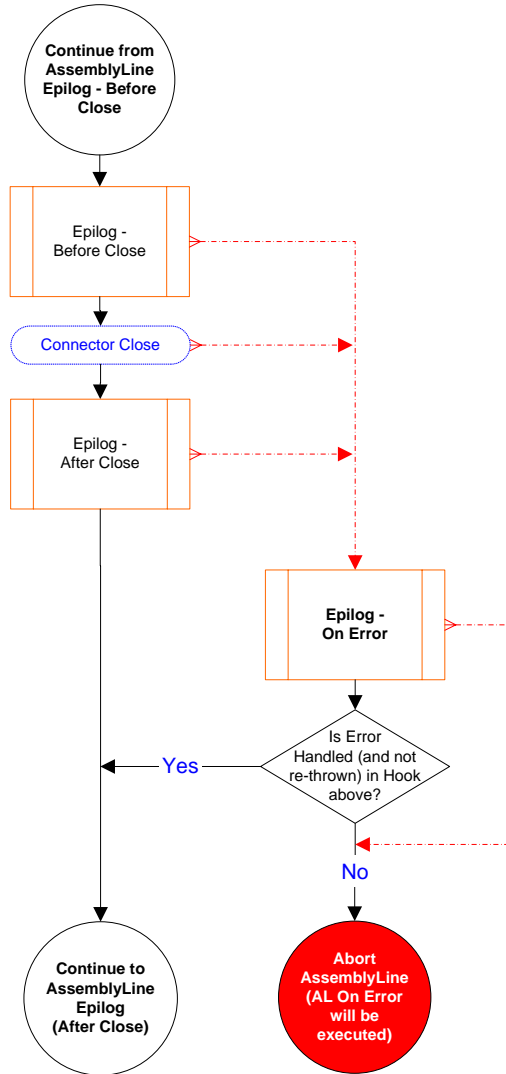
Continue from AssemblyLine Epilog - Before Close

Epilog - Before Close

Connector Close

Epilog - After Close

Epilog - On Error

Is Error Handled (and not re-thrown) in Hook above?

Yes

No

Continue to AssemblyLine Epilog (After Close)

Abort AssemblyLine (AL On Error will be executed)